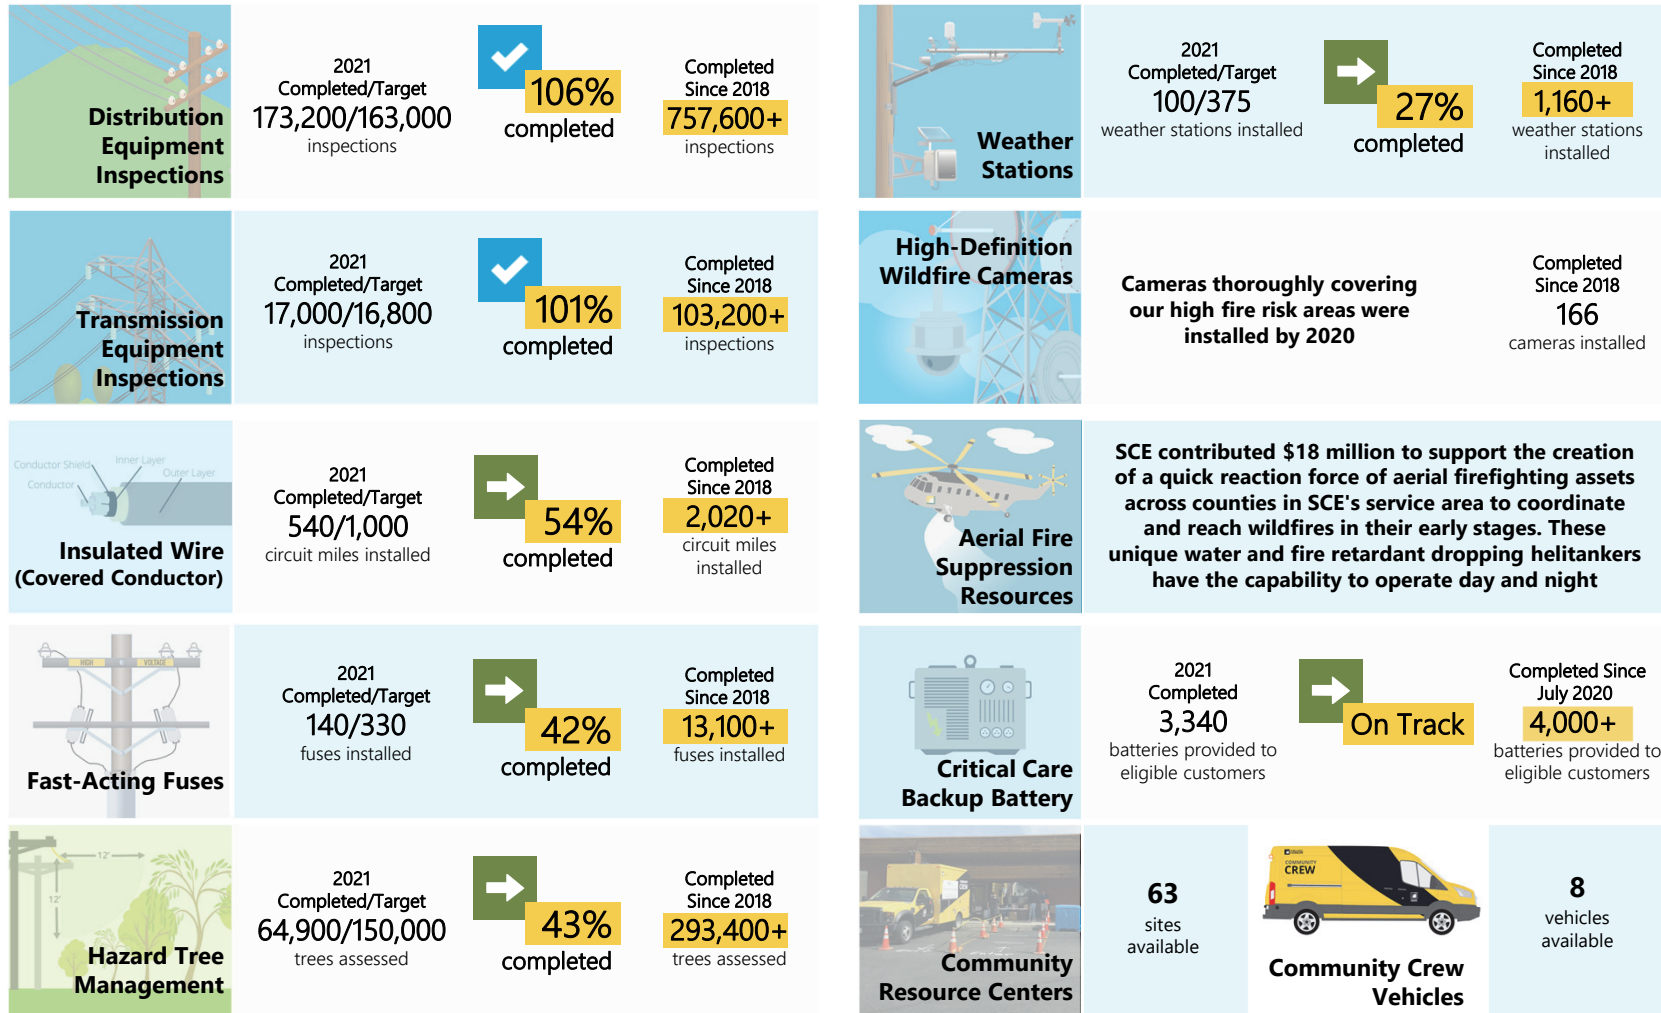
Distribution Equipment Inspections

2021 Completed/Target
173,200/163,000
inspections

106%
completed

Completed Since 2018
757,600+
inspections

Transmission Equipment Inspections

2021 Completed/Target
17,000/16,800
inspections

101%
completed

Completed Since 2018
103,200+
inspections

Conductor Shield
Inner Layer
Outer Layer
Conductor

Insulated Wire (Covered Conductor)

2021 Completed/Target
540/1,000
circuit miles installed

54%
completed

Completed Since 2018
2,020+
circuit miles installed

HIGH VOLTAGE

Fast-Acting Fuses

2021 Completed/Target
140/330
fuses installed

42%
completed

Completed Since 2018
13,100+
fuses installed

12'
12'

Hazard Tree Management

2021 Completed/Target
64,900/150,000
trees assessed

43%
completed

Completed Since 2018
293,400+
trees assessed

Weather Stations

2021 Completed/Target
100/375
weather stations installed

27%
completed

Completed Since 2018
1,160+
weather stations installed

High-Definition Wildfire Cameras

Cameras thoroughly covering our high fire risk areas were installed by 2020

Completed Since 2018
166
cameras installed

Aerial Fire Suppression Resources

SCE contributed $18 million to support the creation of a quick reaction force of aerial firefighting assets across counties in SCE's service area to coordinate and reach wildfires in their early stages. These unique water and fire retardant dropping helitankers have the capability to operate day and night

Critical Care Backup Battery

2021 Completed
3,340
batteries provided to eligible customers

On Track

Completed Since July 2020
4,000+
batteries provided to eligible customers

Community Resource Centers

63
sites available

COMMUNITY CREW

Community Crew Vehicles

8
vehicles available